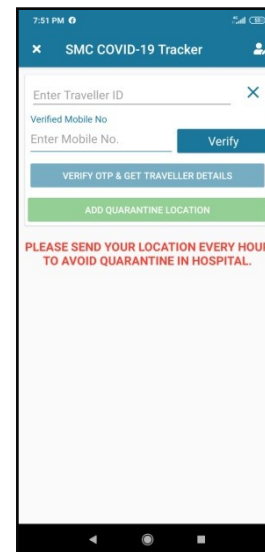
7:51 PM

SMC COVID-19 Tracker

Enter Traveller ID

Verified Mobile No

Enter Mobile No.

Verify

VERIFY OTP & GET TRAVELLER DETAILS

ADD QUARANTINE LOCATION

PLEASE SEND YOUR LOCATION EVERY HOU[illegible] TO AVOID QUARANTINE IN HOSPITAL.